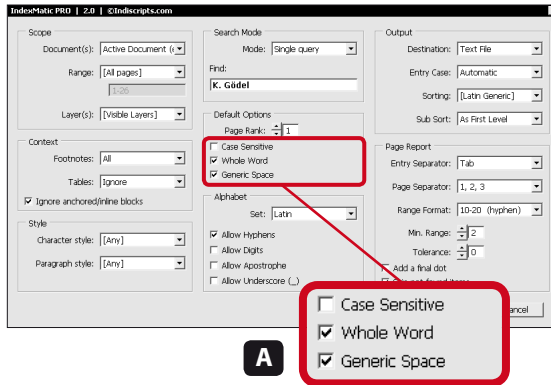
IndexMatic PRO | 2.0 | ©Indiscripts.com

Scope
Document(s): Active Document (
Range: [All pages]
1-26
Layer(s): [Visible Layers]

Context
Footnotes: All
Tables: Ignore
Ignore anchored/inline blocks

Style
Character style: [Any]
Paragraph style: [Any]

Search Mode
Mode: Single query
Find:
K. Gödel

Default Options
Page Rank: 1
Case Sensitive
Whole Word
Generic Space

Alphabet
Set: Latin
Allow Hyphens
Allow Digits
Allow Apostrophe
Allow Underscore (_)

Output
Destination: Text File
Entry Case: Automatic
Sorting: [Latin Generic]
Sub Sort: As First Level

Page Report
Entry Separator: Tab
Page Separator: 1, 2, 3
Range Format: 10-20 (hyphen)
Min. Range: 2
Tolerance: 0
Add a final dot
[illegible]

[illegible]ancel

Case Sensitive
Whole Word
Generic Space

A